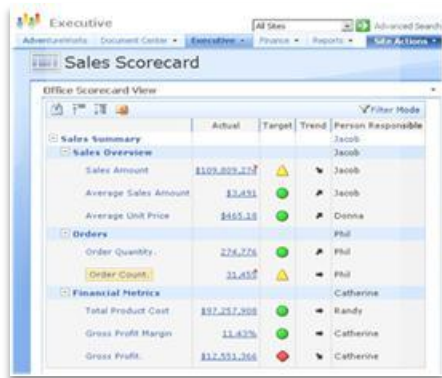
Executive

All Sites

Advanced Search

AdventureWorks Document Center ▾ Executive ▾ Finance ▾ Reports ▾ Site Actions ▾

Sales Scorecard

Office Scorecard View

Filter Mode

| | Actual | Target | Trend | Person Responsible |
|---|---|---|---|---|
| Sales Summary | | | | Jacob |
| Sales Overview | | | | Jacob |
| Sales Amount | $109,809,274 | | | Jacob |
| Average Sales Amount | $3,491 | | | Jacob |
| Average Unit Price | $465.18 | | | Donna |
| Orders | | | | Phil |
| Order Quantity | 274,776 | | | Phil |
| Order Count | 31,455 | | | Phil |
| Financial Metrics | | | | Catherine |
| Total Product Cost | $97,257,908 | | | Randy |
| Gross Profit Margin | 11.43% | | | Catherine |
| Gross Profit | $12,551,366 | | | Catherine |